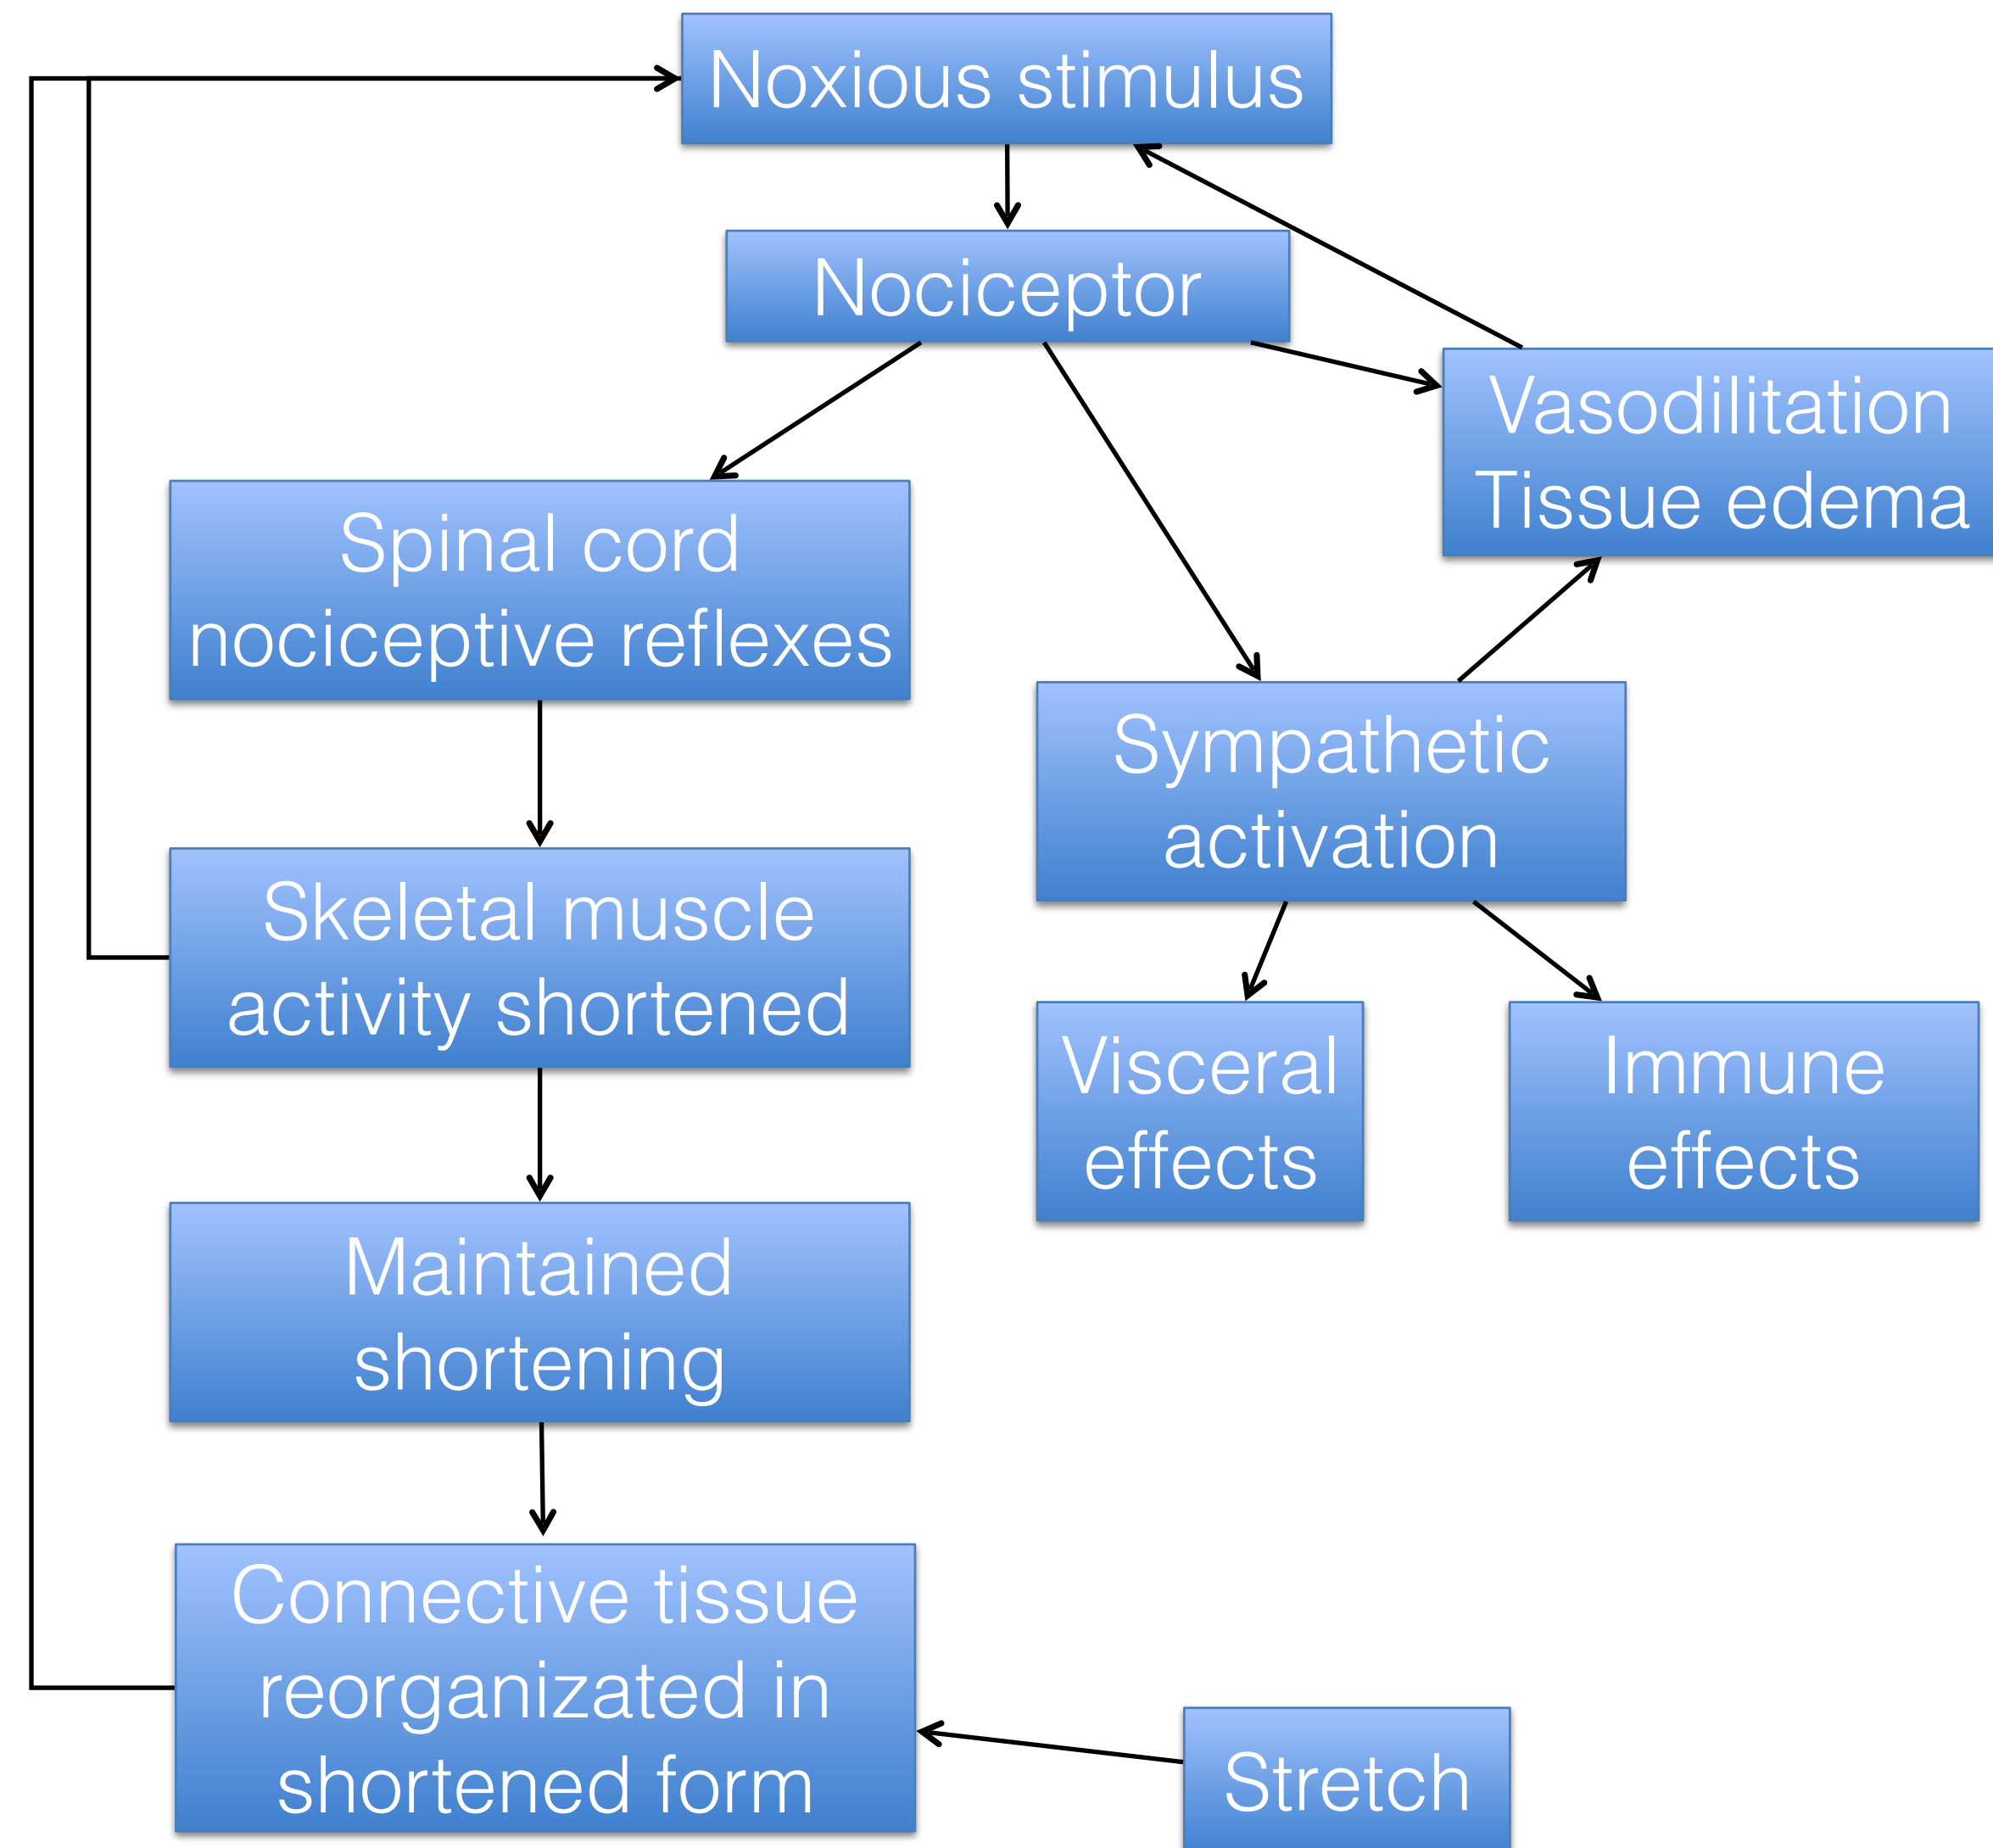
Noxious stimulus

Nociceptor

Vasodilitation
Tissue edema

Spinal cord nociceptive reflexes

Sympathetic activation

Skeletal muscle activity shortened

Visceral effects

Immune effects

Maintained shortening

Connective tissue reorganizated in shortened form

Stretch